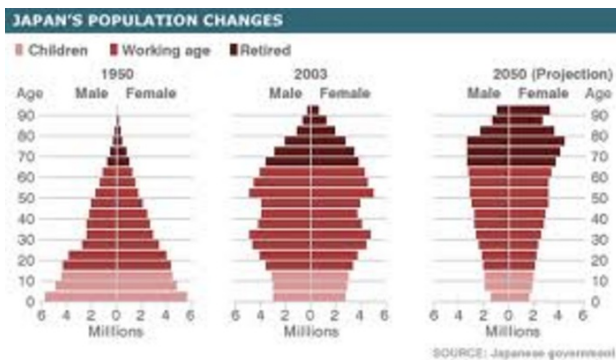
JAPAN'S POPULATION CHANGES

Children  Working age  Retired

1950

Age  Male  Female

90
80
70
60
50
40
30
20
10
0

6 4 2 0 2 4 6
Millions

2003

Male  Female

6 4 2 0 2 4 6
Millions

2050 (Projection)

Male  Female

90
80
70
60
50
40
30
20
10
0

6 4 2 0 2 4 6
Millions

SOURCE: Japanese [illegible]